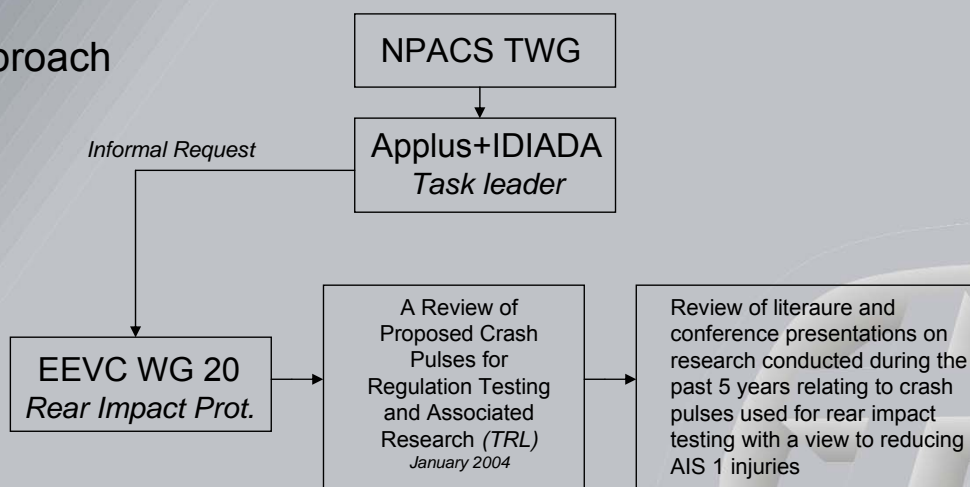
proach

NPACS TWG

Informal Request

Applus+IDIADA
Task leader

EEVC WG 20
Rear Impact Prot.

A Review of Proposed Crash Pulses for Regulation Testing and Associated Research (TRL)
January 2004

Review of literaure and conference presentations on research conducted during the past 5 years relating to crash pulses used for rear impact testing with a view to reducing AIS 1 injuries